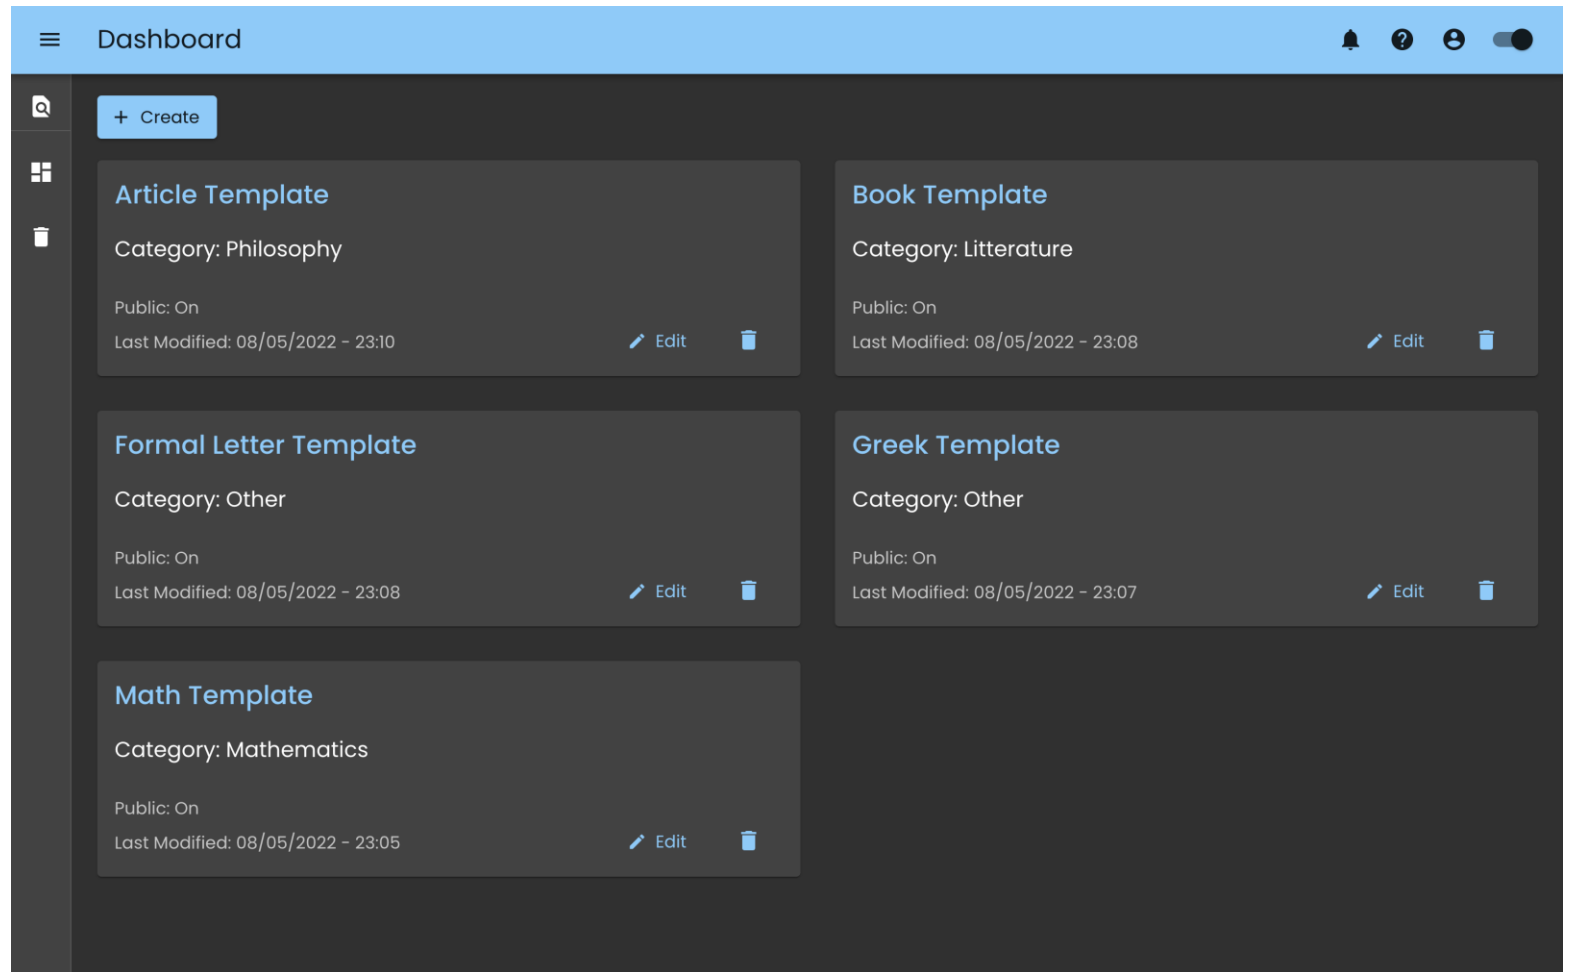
Dashboard

+ Create

Article Template
Category: Philosophy
Public: On
Last Modified: 08/05/2022 - 23:10
Edit

Book Template
Category: Litterature
Public: On
Last Modified: 08/05/2022 - 23:08
Edit

Formal Letter Template
Category: Other
Public: On
Last Modified: 08/05/2022 - 23:08
Edit

Greek Template
Category: Other
Public: On
Last Modified: 08/05/2022 - 23:07
Edit

Math Template
Category: Mathematics
Public: On
Last Modified: 08/05/2022 - 23:05
Edit